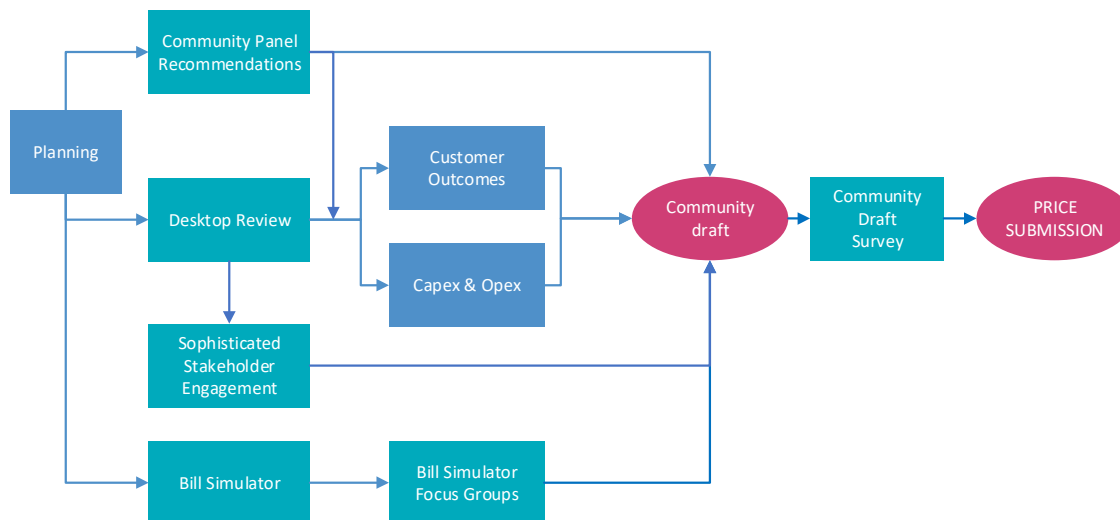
Community Panel Recommendations

Planning

Desktop Review

Customer Outcomes

Capex & Opex

Community draft

Community Draft Survey

PRICE SUBMISSION

Sophisticated Stakeholder Engagement

Bill Simulator

Bill Simulator Focus Groups